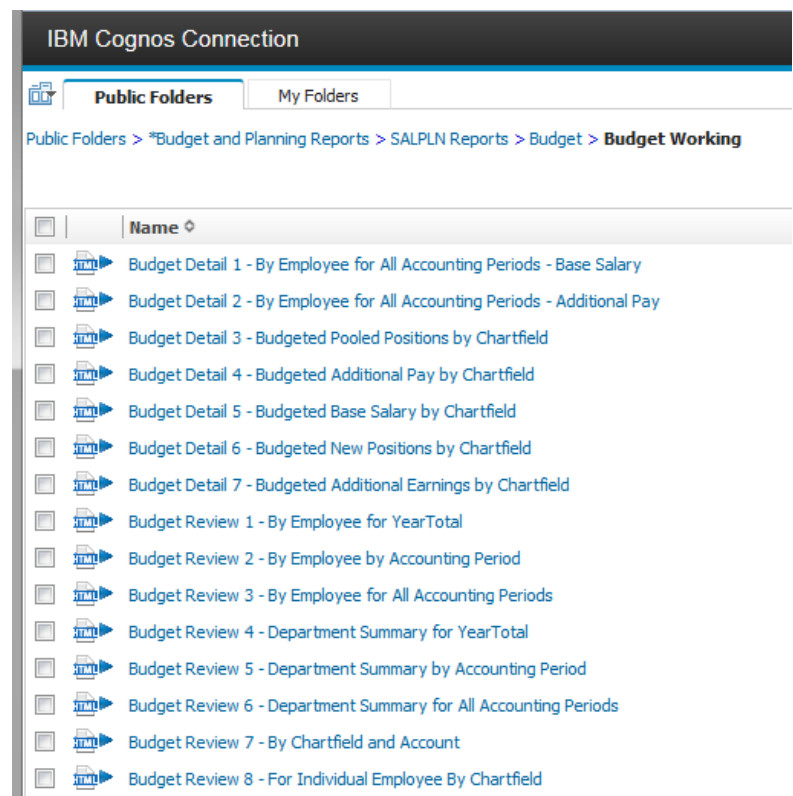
IBM Cognos Connection

Public Folders

My Folders

Public Folders > *Budget and Planning Reports > SALPLN Reports > Budget > **Budget Working**

| | | Name |
|---|---|---|
| | HTML | Budget Detail 1 - By Employee for All Accounting Periods - Base Salary |
| | HTML | Budget Detail 2 - By Employee for All Accounting Periods - Additional Pay |
| | HTML | Budget Detail 3 - Budgeted Pooled Positions by Chartfield |
| | HTML | Budget Detail 4 - Budgeted Additional Pay by Chartfield |
| | HTML | Budget Detail 5 - Budgeted Base Salary by Chartfield |
| | HTML | Budget Detail 6 - Budgeted New Positions by Chartfield |
| | HTML | Budget Detail 7 - Budgeted Additional Earnings by Chartfield |
| | HTML | Budget Review 1 - By Employee for YearTotal |
| | HTML | Budget Review 2 - By Employee by Accounting Period |
| | HTML | Budget Review 3 - By Employee for All Accounting Periods |
| | HTML | Budget Review 4 - Department Summary for YearTotal |
| | HTML | Budget Review 5 - Department Summary by Accounting Period |
| | HTML | Budget Review 6 - Department Summary for All Accounting Periods |
| | HTML | Budget Review 7 - By Chartfield and Account |
| | HTML | Budget Review 8 - For Individual Employee By Chartfield |